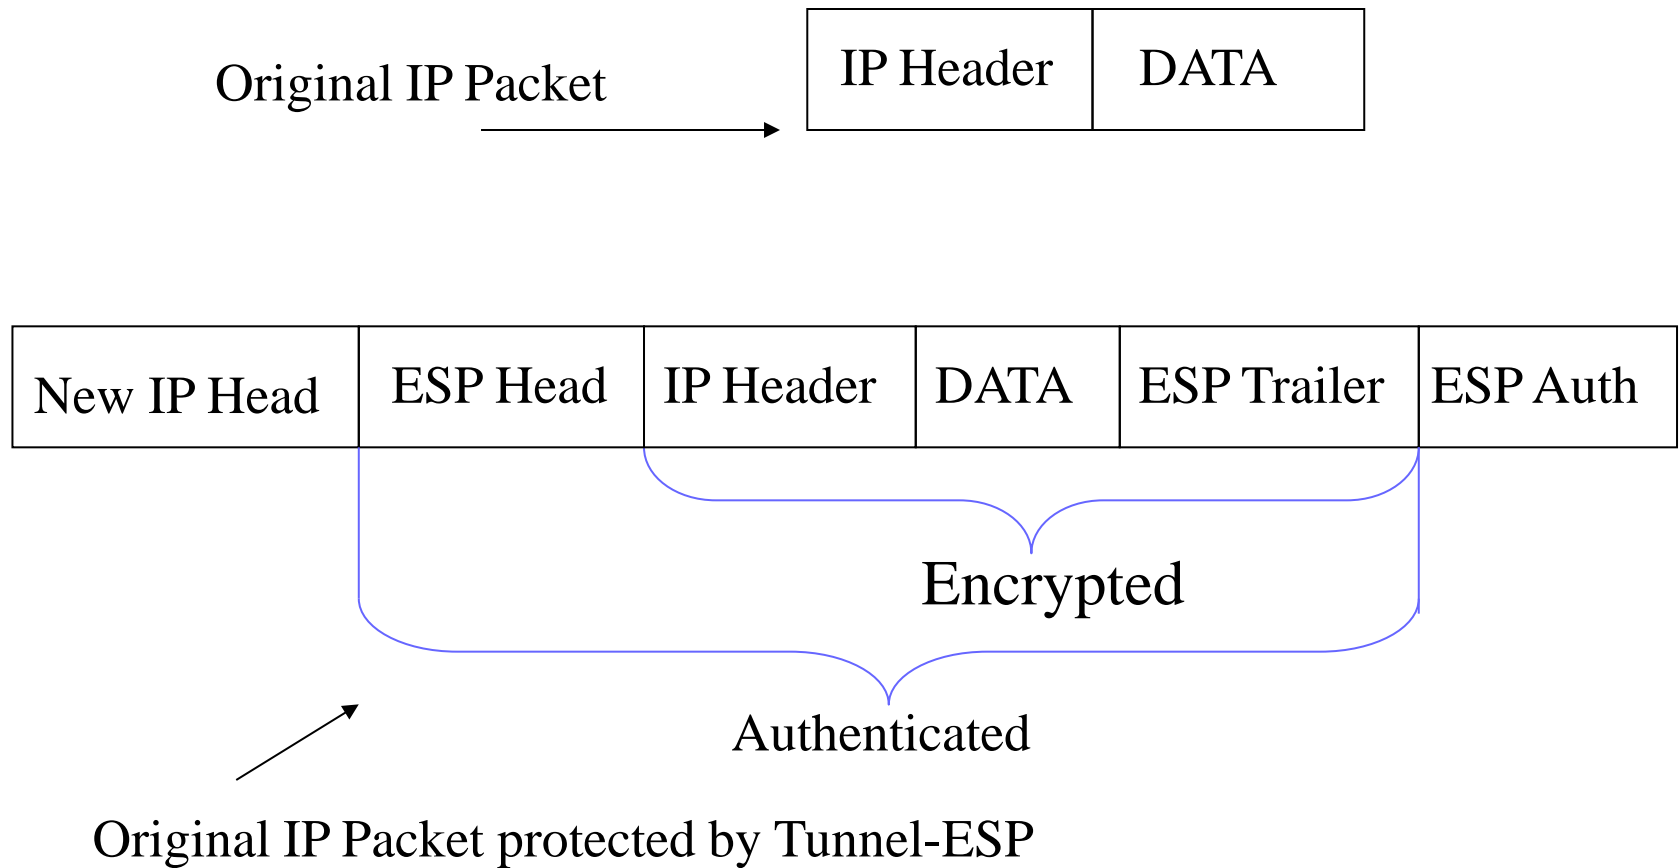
Original IP Packet

| IP Header | DATA |
|---|---|

| New IP Head | ESP Head | IP Header | DATA | ESP Trailer | ESP Auth |
|---|---|---|---|---|---|

Encrypted

Authenticated

Original IP Packet protected by Tunnel-ESP